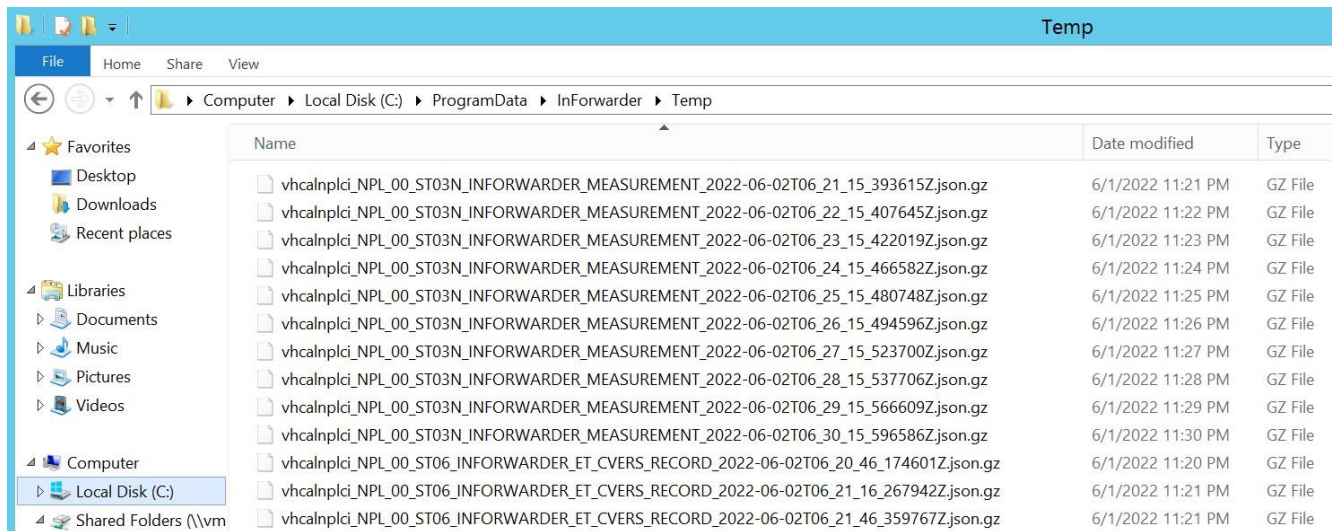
Temp

File Home Share View

Computer ▸ Local Disk (C:) ▸ ProgramData ▸ InForwarder ▸ Temp

Favorites
Desktop
Downloads
Recent places

Libraries
Documents
Music
Pictures
Videos

Computer
Local Disk (C:)
Shared Folders (\\vm

| Name | Date modified | Type |
|---|---|---|
| vhcalnplci_NPL_00_ST03N_INFORWARDER_MEASUREMENT_2022-06-02T06_21_15_393615Z.json.gz | 6/1/2022 11:21 PM | GZ File |
| vhcalnplci_NPL_00_ST03N_INFORWARDER_MEASUREMENT_2022-06-02T06_22_15_407645Z.json.gz | 6/1/2022 11:22 PM | GZ File |
| vhcalnplci_NPL_00_ST03N_INFORWARDER_MEASUREMENT_2022-06-02T06_23_15_422019Z.json.gz | 6/1/2022 11:23 PM | GZ File |
| vhcalnplci_NPL_00_ST03N_INFORWARDER_MEASUREMENT_2022-06-02T06_24_15_466582Z.json.gz | 6/1/2022 11:24 PM | GZ File |
| vhcalnplci_NPL_00_ST03N_INFORWARDER_MEASUREMENT_2022-06-02T06_25_15_480748Z.json.gz | 6/1/2022 11:25 PM | GZ File |
| vhcalnplci_NPL_00_ST03N_INFORWARDER_MEASUREMENT_2022-06-02T06_26_15_494596Z.json.gz | 6/1/2022 11:26 PM | GZ File |
| vhcalnplci_NPL_00_ST03N_INFORWARDER_MEASUREMENT_2022-06-02T06_27_15_523700Z.json.gz | 6/1/2022 11:27 PM | GZ File |
| vhcalnplci_NPL_00_ST03N_INFORWARDER_MEASUREMENT_2022-06-02T06_28_15_537706Z.json.gz | 6/1/2022 11:28 PM | GZ File |
| vhcalnplci_NPL_00_ST03N_INFORWARDER_MEASUREMENT_2022-06-02T06_29_15_566609Z.json.gz | 6/1/2022 11:29 PM | GZ File |
| vhcalnplci_NPL_00_ST03N_INFORWARDER_MEASUREMENT_2022-06-02T06_30_15_596586Z.json.gz | 6/1/2022 11:30 PM | GZ File |
| vhcalnplci_NPL_00_ST06_INFORWARDER_ET_CVERS_RECORD_2022-06-02T06_20_46_174601Z.json.gz | 6/1/2022 11:20 PM | GZ File |
| vhcalnplci_NPL_00_ST06_INFORWARDER_ET_CVERS_RECORD_2022-06-02T06_21_16_267942Z.json.gz | 6/1/2022 11:21 PM | GZ File |
| vhcalnplci_NPL_00_ST06_INFORWARDER_ET_CVERS_RECORD_2022-06-02T06_21_46_359767Z.json.gz | 6/1/2022 11:21 PM | GZ File |